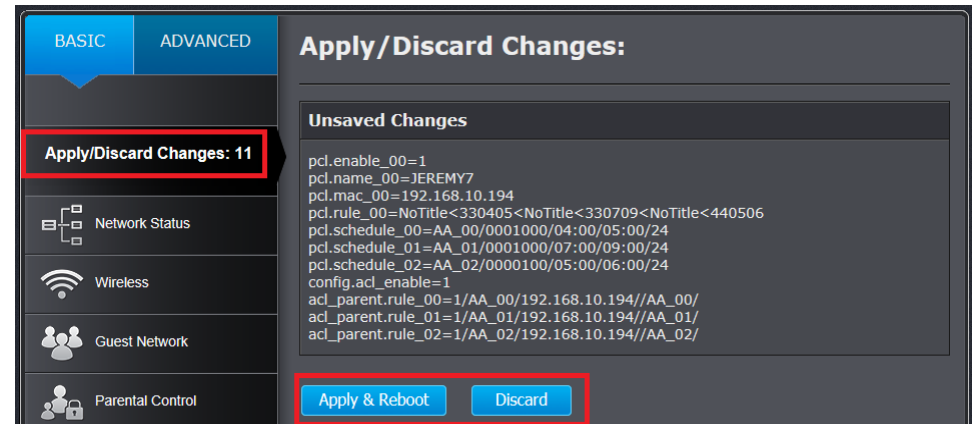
BASIC ADVANCED

Apply/Discard Changes: 11

Network Status

Wireless

Guest Network

Parental Control

Apply/Discard Changes:

Unsaved Changes

pcl.enable_00=1
pcl.name_00=JEREMY7
pcl.mac_00=192.168.10.194
pcl.rule_00=NoTitle<330405<NoTitle<330709<NoTitle<440506
pcl.schedule_00=AA_00/0001000/04:00/05:00/24
pcl.schedule_01=AA_01/0001000/07:00/09:00/24
pcl.schedule_02=AA_02/0000100/05:00/06:00/24
config.acl_enable=1
acl_parent.rule_00=1/AA_00/192.168.10.194//AA_00/
acl_parent.rule_01=1/AA_01/192.168.10.194//AA_01/
acl_parent.rule_02=1/AA_02/192.168.10.194//AA_02/

Apply & Reboot Discard